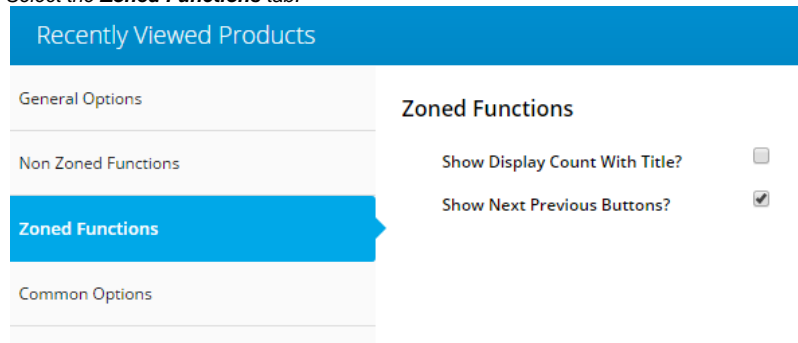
Select the **Zoned Functions** tab.

Recently Viewed Products

General Options

Non Zoned Functions

Zoned Functions

Common Options

Zoned Functions

Show Display Count With Title?

Show Next Previous Buttons?